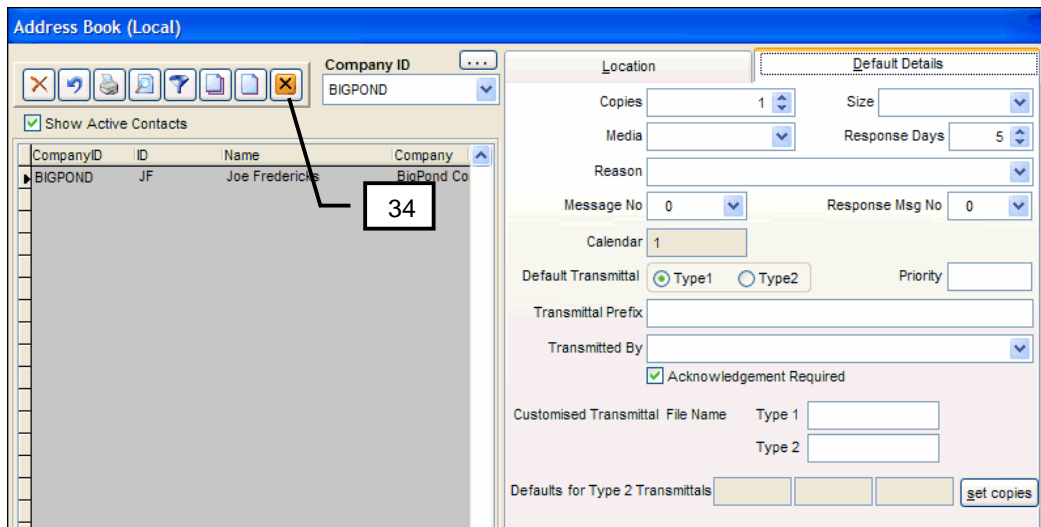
Address Book (Local)

Company ID
...
BIGPOND

Show Active Contacts

| CompanyID | ID | Name | Company |
|---|---|---|---|
| BIGPOND | JF | Joe Fredericks | BigPond Co |

34

Location
Default Details

Copies 1
Size
Media
Response Days 5
Reason
Message No 0
Response Msg No 0
Calendar 1
Default Transmittal
Type1
Type2
Priority
Transmittal Prefix
Transmitted By
Acknowledgement Required
Customised Transmittal File Name
Type 1
Type 2
Defaults for Type 2 Transmittals
set copies